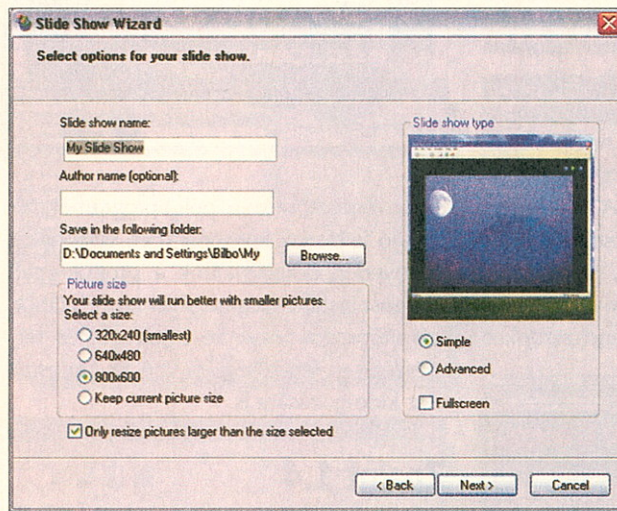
Slide Show Wizard

Select options for your slide show.

Slide show name:

My Slide Show

Author name (optional):

Save in the following folder:

D:\Documents and Settings\Bilbo\My

Browse...

Picture size

Your slide show will run better with smaller pictures. Select a size:

320x240 (smallest)

640x480

800x600

Keep current picture size

Only resize pictures larger than the size selected

Slide show type

Simple

Advanced

Fullscreen

< Back

Next >

Cancel